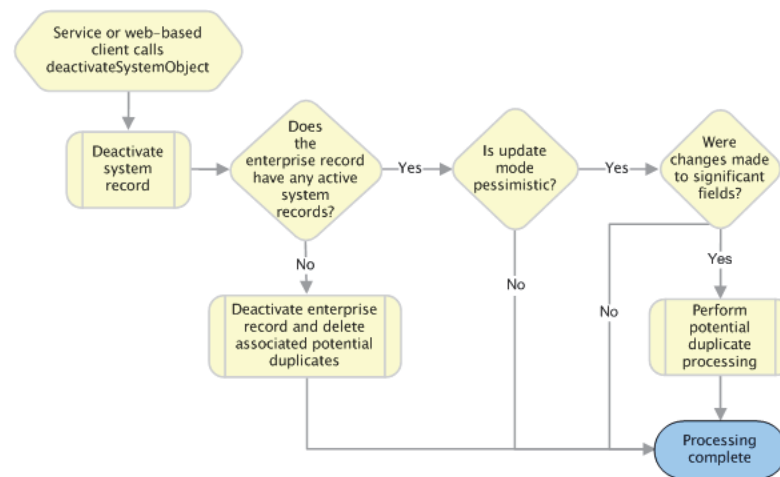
Service or web-based client calls deactivateSystemObject

Deactivate system record

Does the enterprise record have any active system records?

Yes

Is update mode pessimistic?

Yes

Were changes made to significant fields?

No

Deactivate enterprise record and delete associated potential duplicates

No

No

Yes

Perform potential duplicate processing

Processing complete